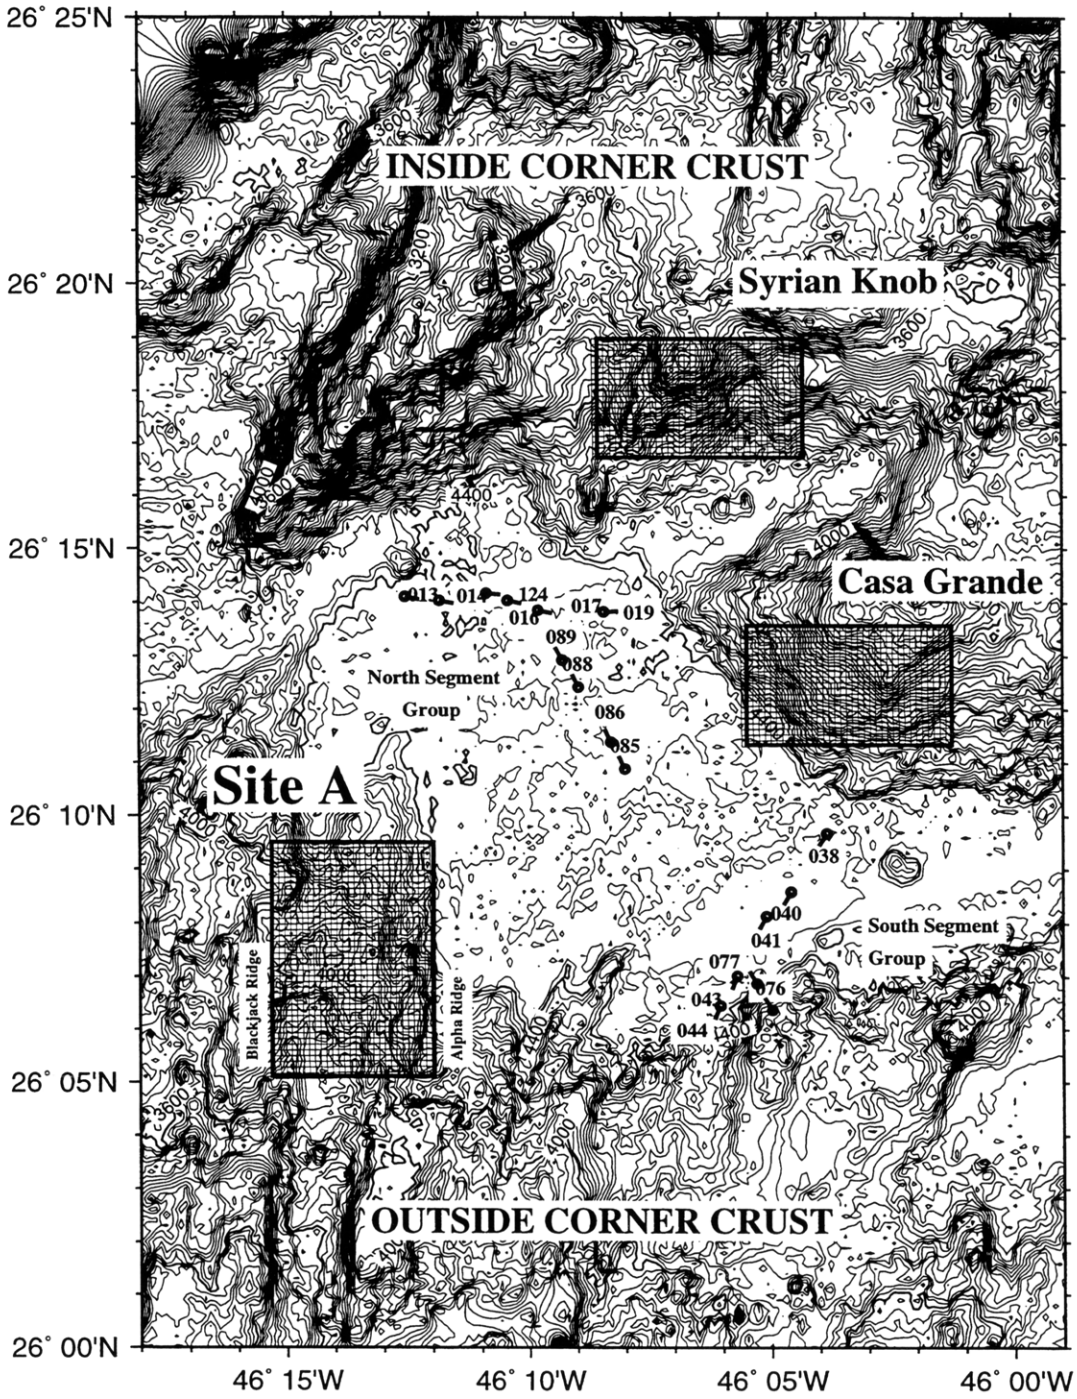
26° 25'N

26° 20'N

26° 15'N

26° 10'N

26° 05'N

26° 00'N

INSIDE CORNER CRUST

3600

3200

3000

3600

Syrian Knob

3600

4000

3600

4400

4000

Casa Grande

013

014

124

016

017

019

089

088

North Segment Group

086

085

Site A

038

040

041

South Segment Group

077

076

043

044

4000

Blackjack Ridge

Alpha Ridge

4000

4400

4000

3600

4000

OUTSIDE CORNER CRUST

46° 15'W

46° 10'W

46° 05'W

46° 00'W